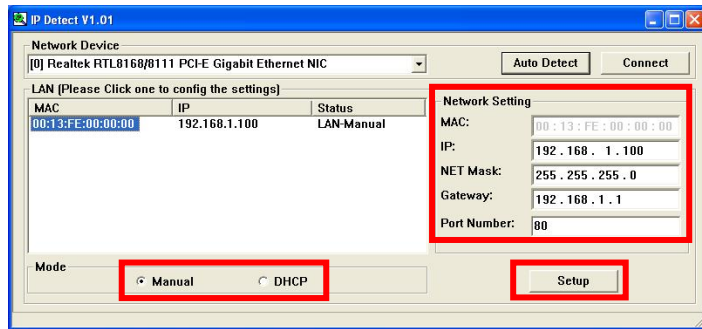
IP Detect V1.01

Network Device

[0] Realtek RTL8168/8111 PCI-E Gigabit Ethernet NIC

Auto Detect

Connect

LAN (Please Click one to config the settings)

| MAC | IP | Status |
|---|---|---|
| 00:13:FE:00:00:00 | 192.168.1.100 | LAN-Manual |

Network Setting

MAC: 00 : 13 : FE : 00 : 00 : 00

IP: 192 . 168 . 1 . 100

NET Mask: 255 . 255 . 255 . 0

Gateway: 192 . 168 . 1 . 1

Port Number: 80

Mode

Manual

DHCP

Setup